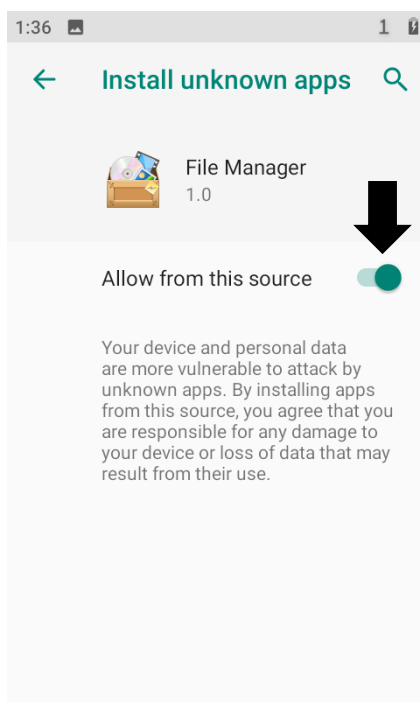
1:36

1

Install unknown apps

File Manager
1.0

Allow from this source

Your device and personal data are more vulnerable to attack by unknown apps. By installing apps from this source, you agree that you are responsible for any damage to your device or loss of data that may result from their use.